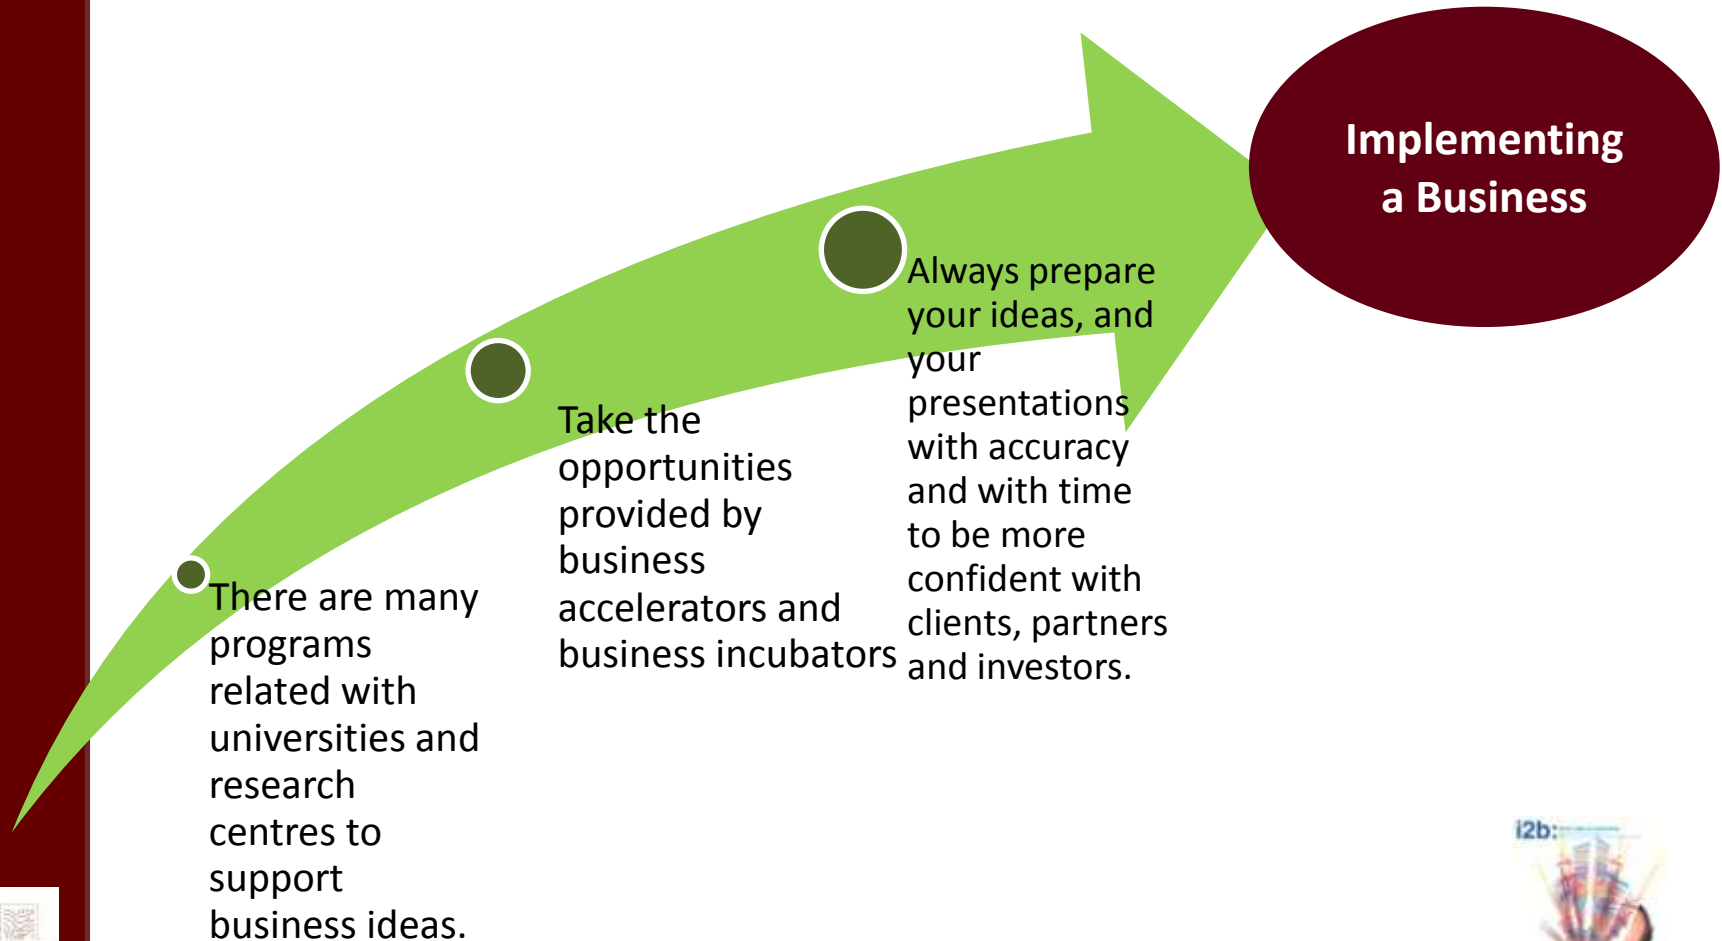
Implementing a Business

There are many programs related with universities and research centres to support business ideas.

Take the opportunities provided by business accelerators and business incubators

Always prepare your ideas, and your presentations with accuracy and with time to be more confident with clients, partners and investors.

i2b: